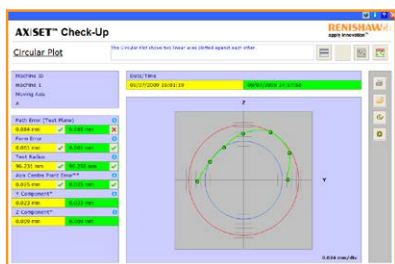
AXISET™ Check-Up

RENISHAW apply innovation™

Circular Plot

The Circular Plot shows two linear axes plotted against each other.

Machine ID
Machine 1
Moving Axis
A

Date/Time
06/27/2009 10:01:10
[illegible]

Path Error (Test Plane)
0.004 mm
0.040 mm
Form Error
0.001 mm
0.040 mm
Test Radius
96.231 mm
96.250 mm
Axis Centre Point Error**
0.025 mm
0.035 mm
Y Component**
0.022 mm
0.022 mm
Z Component**
0.009 mm
0.000 mm

Z
Y

0.034 mm/div